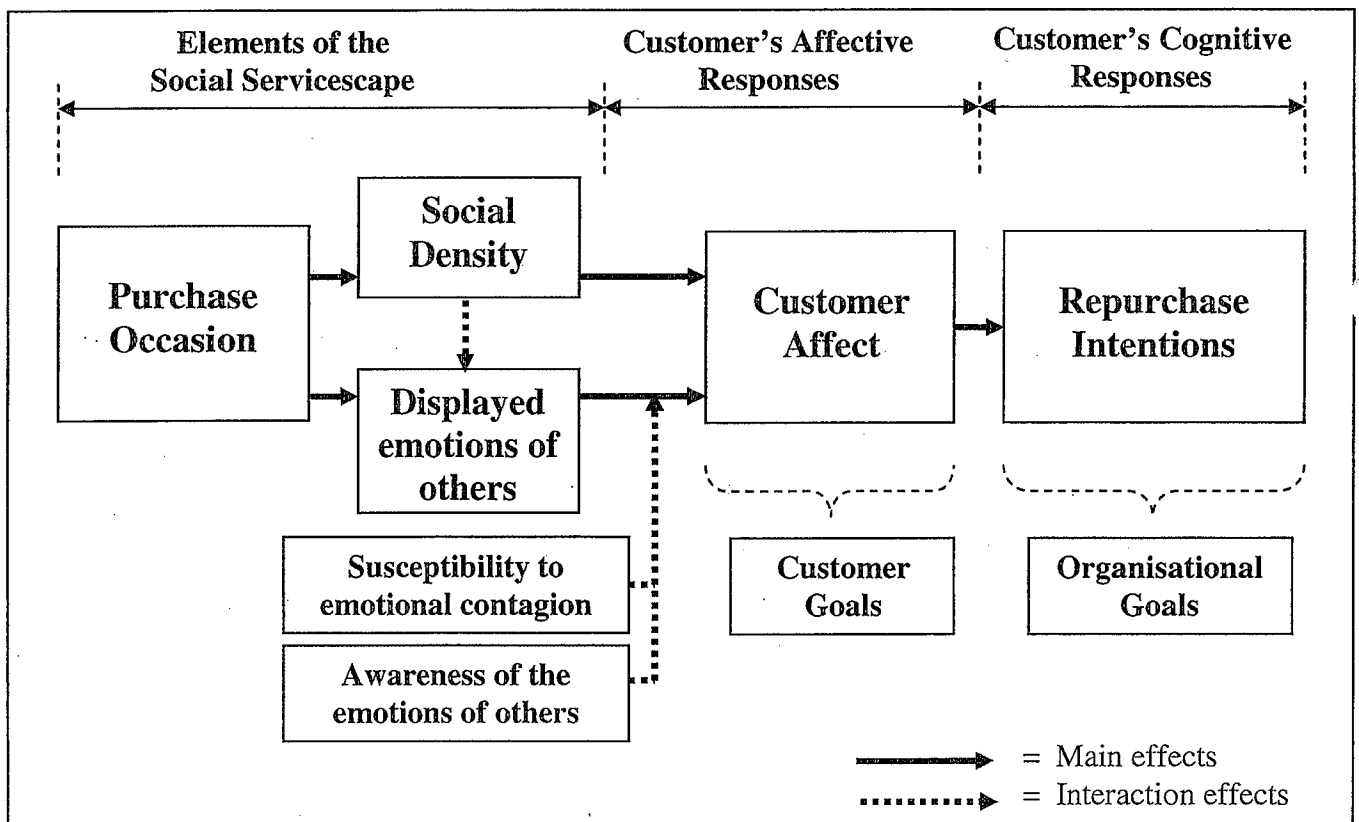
Elements of the Social Servicescape

Customer's Affective Responses

Customer's Cognitive Responses

Social Density

Purchase Occasion

Customer Affect

Repurchase Intentions

Displayed emotions of others

Susceptibility to emotional contagion

Awareness of the emotions of others

Customer Goals

Organisational Goals

= Main effects

= Interaction effects